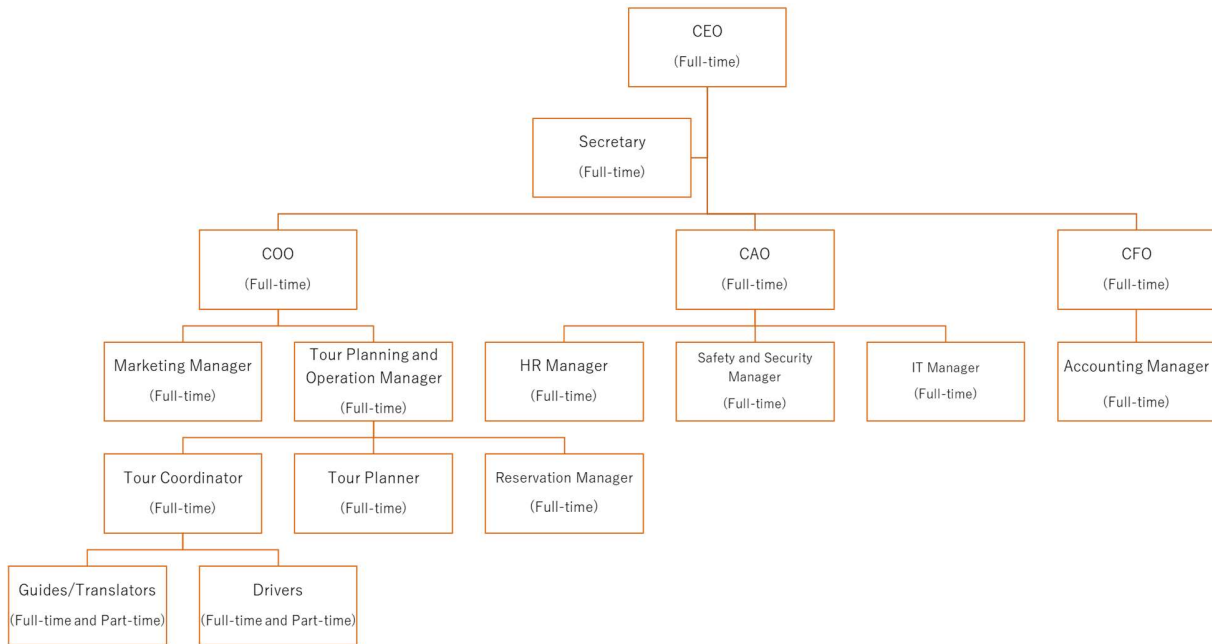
CEO
(Full-time)

Secretary
(Full-time)

COO
(Full-time)

CAO
(Full-time)

CFO
(Full-time)

Marketing Manager
(Full-time)

Tour Planning and Operation Manager
(Full-time)

HR Manager
(Full-time)

Safety and Security Manager
(Full-time)

IT Manager
(Full-time)

Accounting Manager
(Full-time)

Tour Coordinator
(Full-time)

Tour Planner
(Full-time)

Reservation Manager
(Full-time)

Guides/Translators
(Full-time and Part-time)

Drivers
(Full-time and Part-time)